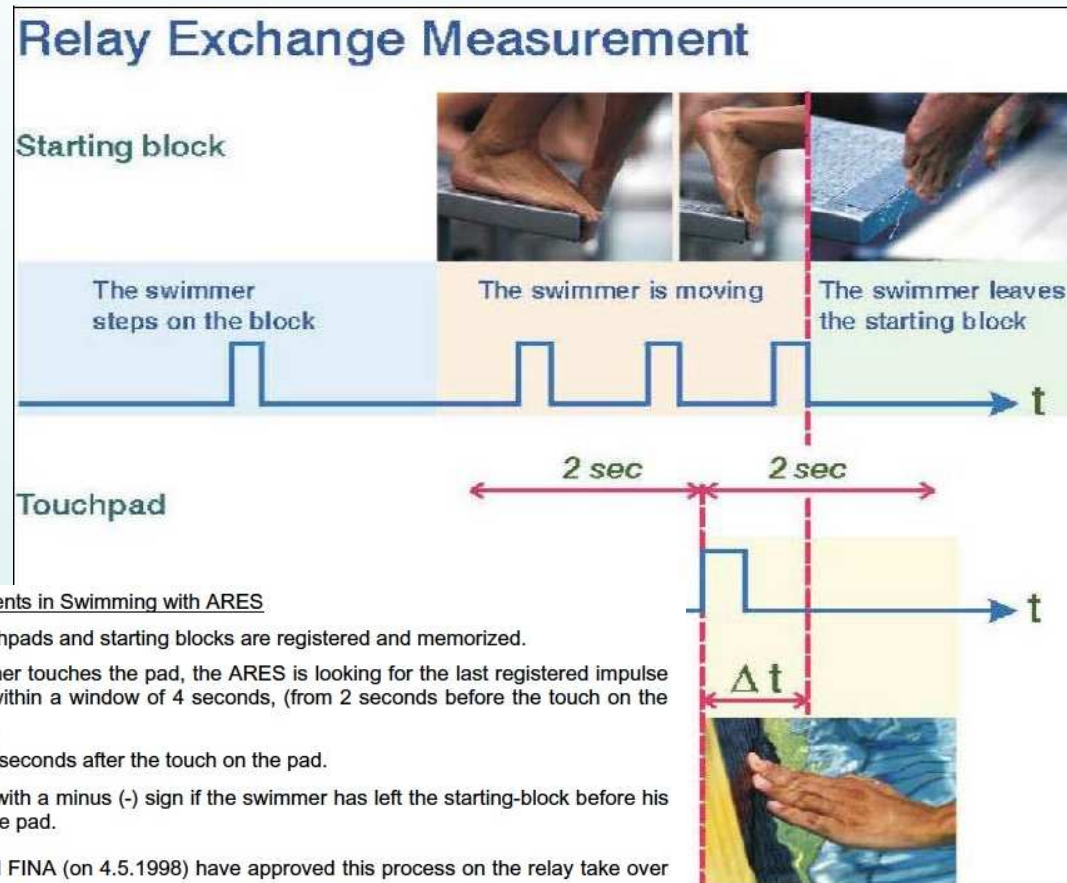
Relay Exchange Measurement

Starting block

The swimmer steps on the block

The swimmer is moving

The swimmer leaves the starting block

t

2 sec

2 sec

Touchpad

t

$\Delta t$

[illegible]ents in Swimming with ARES

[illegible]hpads and starting blocks are registered and memorized.

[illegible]er touches the pad, the ARES is looking for the last registered impulse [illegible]ithin a window of 4 seconds, (from 2 seconds before the touch on the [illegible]

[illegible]seconds after the touch on the pad.

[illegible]with a minus (-) sign if the swimmer has left the starting-block before his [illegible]e pad.

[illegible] FINA (on 4.5.1998) have approved this process on the relay take over